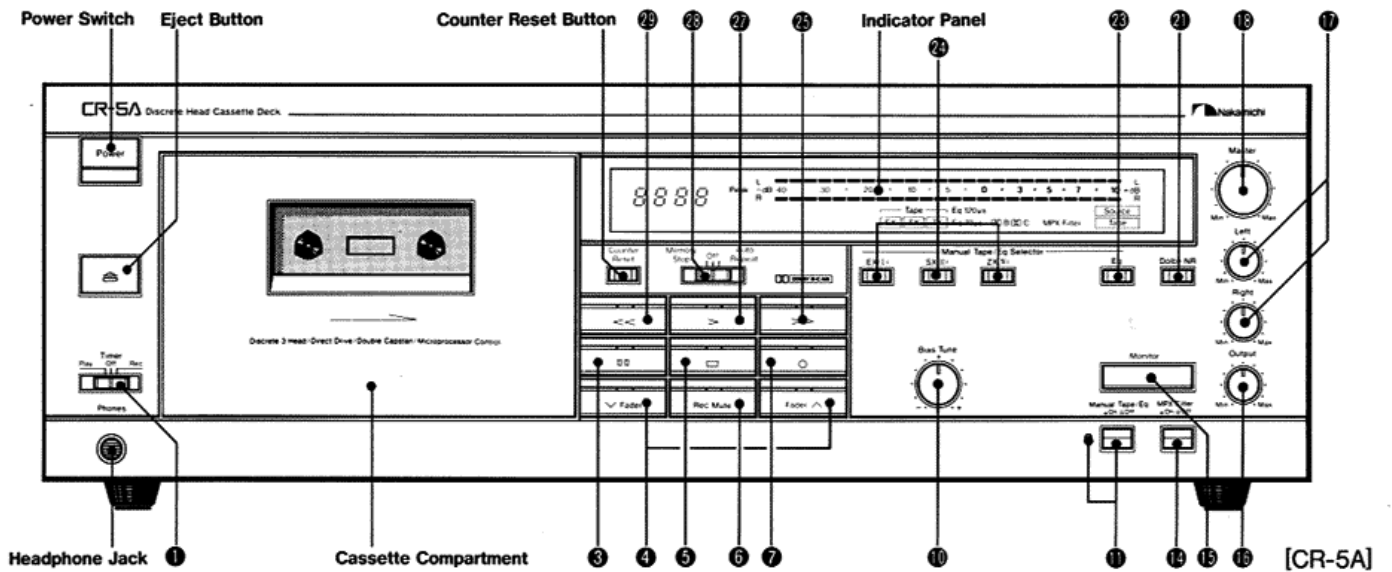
Power Switch Eject Button Counter Reset Button 29 28 27 25 Indicator Panel 24 23 21 18 17

CR-5A Discrete Head Cassette Deck

Nakamichi

Power

8888

Peak L dB R

40 30 20 10 5 0 3 5 7 10 +dB

Tape Eq 120µs

MPX Filter

Source

Tape

Counter Reset

Memory Stop Off

Auto Repeat

Manual Tape Eq Selector

EX II

SX II

ZX II

Eq

Dolby NR

Master

Min Max

Left

Min Max

Right

Min Max

<< > >>

Discrete 3 Head/Direct Drive/Double Capstan/Microprocessor Control

Timer Play Off Rec

Phones

Bias Tune

Monitor

Output

Min Max

Manual Tape Eq

MPX Filter

Fader

Rec Mute

Fader

Headphone Jack 1 Cassette Compartment 3 4 5 6 7 10 11 14 15 16 [CR-5A]